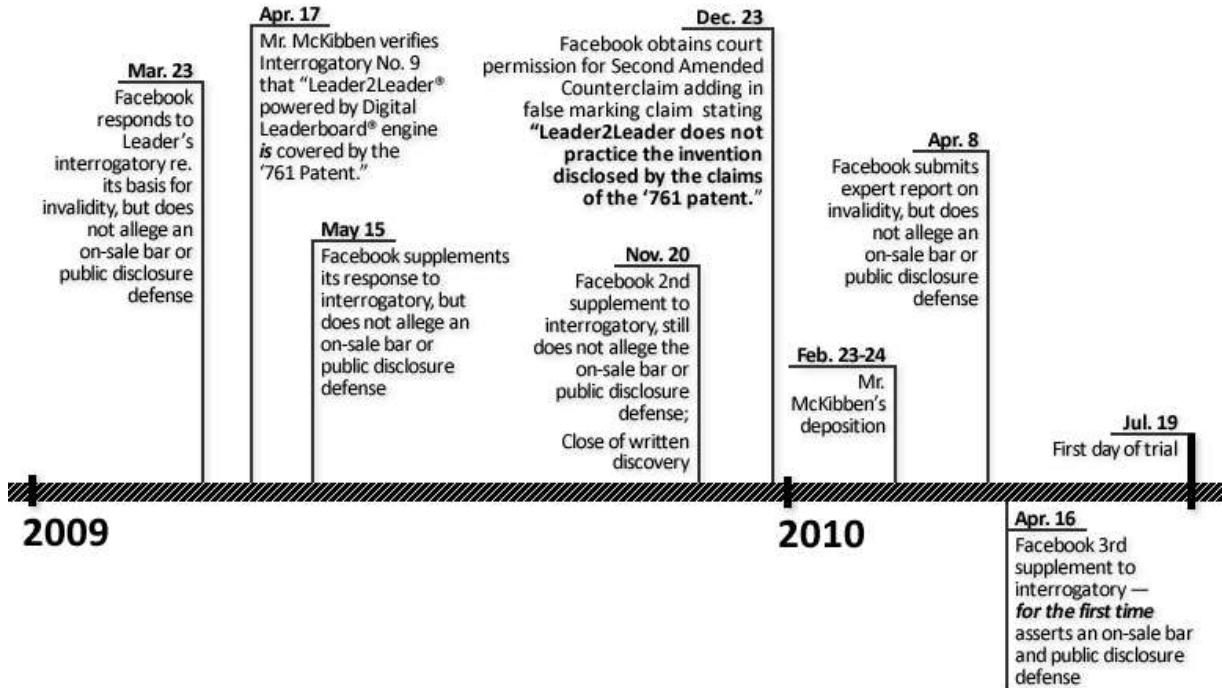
Mar. 23
Facebook responds to Leader's interrogatory re. its basis for invalidity, but does not allege an on-sale bar or public disclosure defense

Apr. 17
Mr. McKibben verifies Interrogatory No. 9 that "Leader2Leader® powered by Digital Leaderboard® engine *is* covered by the '761 Patent."

May 15
Facebook supplements its response to interrogatory, but does not allege an on-sale bar or public disclosure defense

Dec. 23
Facebook obtains court permission for Second Amended Counterclaim adding in false marking claim stating **"Leader2Leader does not practice the invention disclosed by the claims of the '761 patent.**"

Nov. 20
Facebook 2nd supplement to interrogatory, still does not allege the on-sale bar or public disclosure defense;

Close of written discovery

Apr. 8
Facebook submits expert report on invalidity, but does not allege an on-sale bar or public disclosure defense

Feb. 23-24
Mr. McKibben's deposition

Jul. 19
First day of trial

2009

2010

Apr. 16
Facebook 3rd supplement to interrogatory — ***for the first time*** asserts an on-sale bar and public disclosure defense